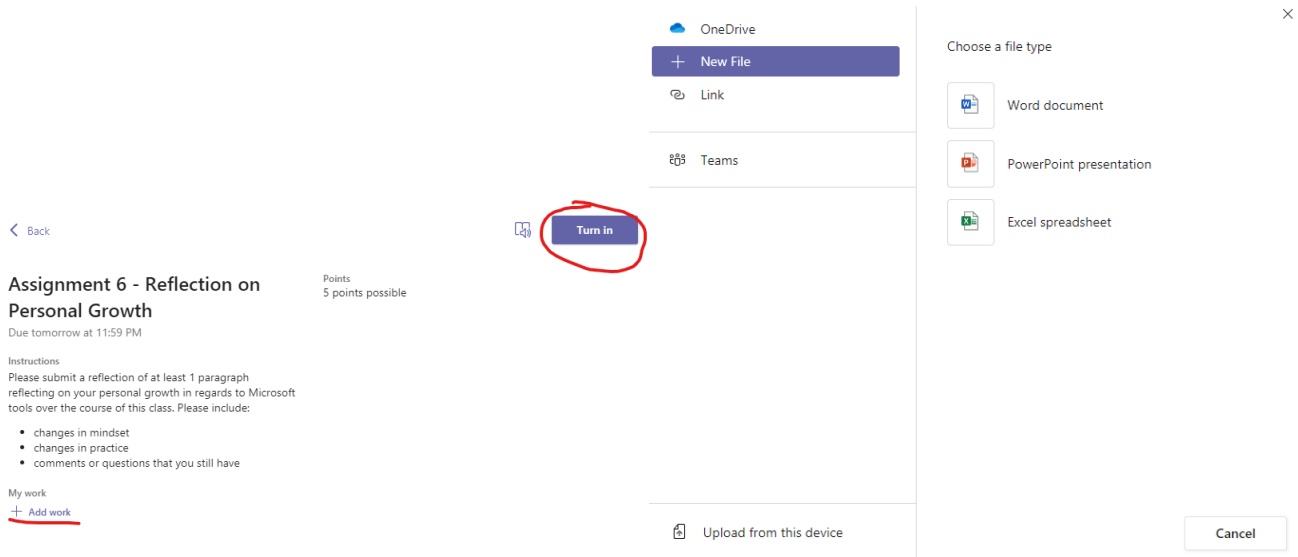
< Back

Turn in

Assignment 6 - Reflection on Personal Growth
Due tomorrow at 11:59 PM

Points
5 points possible

Instructions
Please submit a reflection of at least 1 paragraph reflecting on your personal growth in regards to Microsoft tools over the course of this class. Please include:

- changes in mindset
- changes in practice
- comments or questions that you still have

My work
+ Add work

OneDrive
+ New File
Link
Teams

Upload from this device

Choose a file type
Word document
PowerPoint presentation
Excel spreadsheet

Cancel